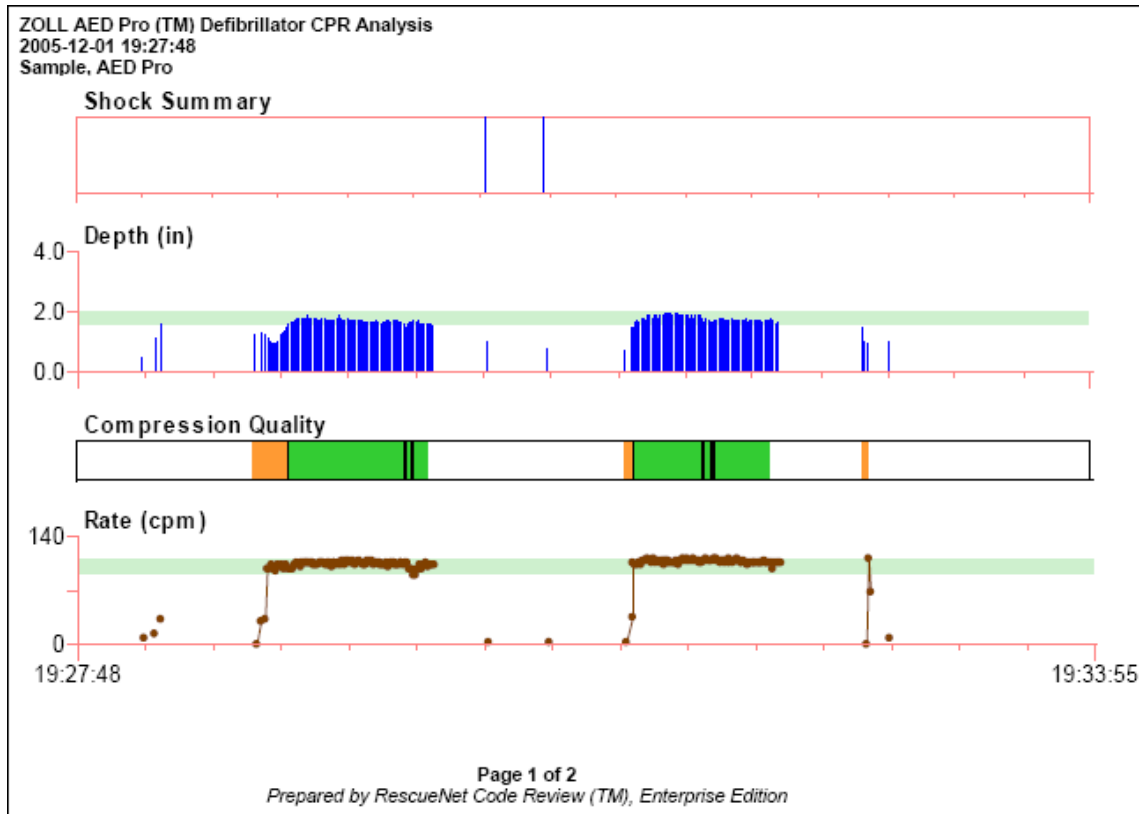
ZOLL AED Pro (TM) Defibrillator CPR Analysis
2005-12-01 19:27:48
Sample, AED Pro

Shock Summary

Depth (in)
4.0
2.0
0.0

Compression Quality

Rate (cpm)
140
0
19:27:48
19:33:55

Page 1 of 2
Prepared by RescueNet Code Review (TM), Enterprise Edition